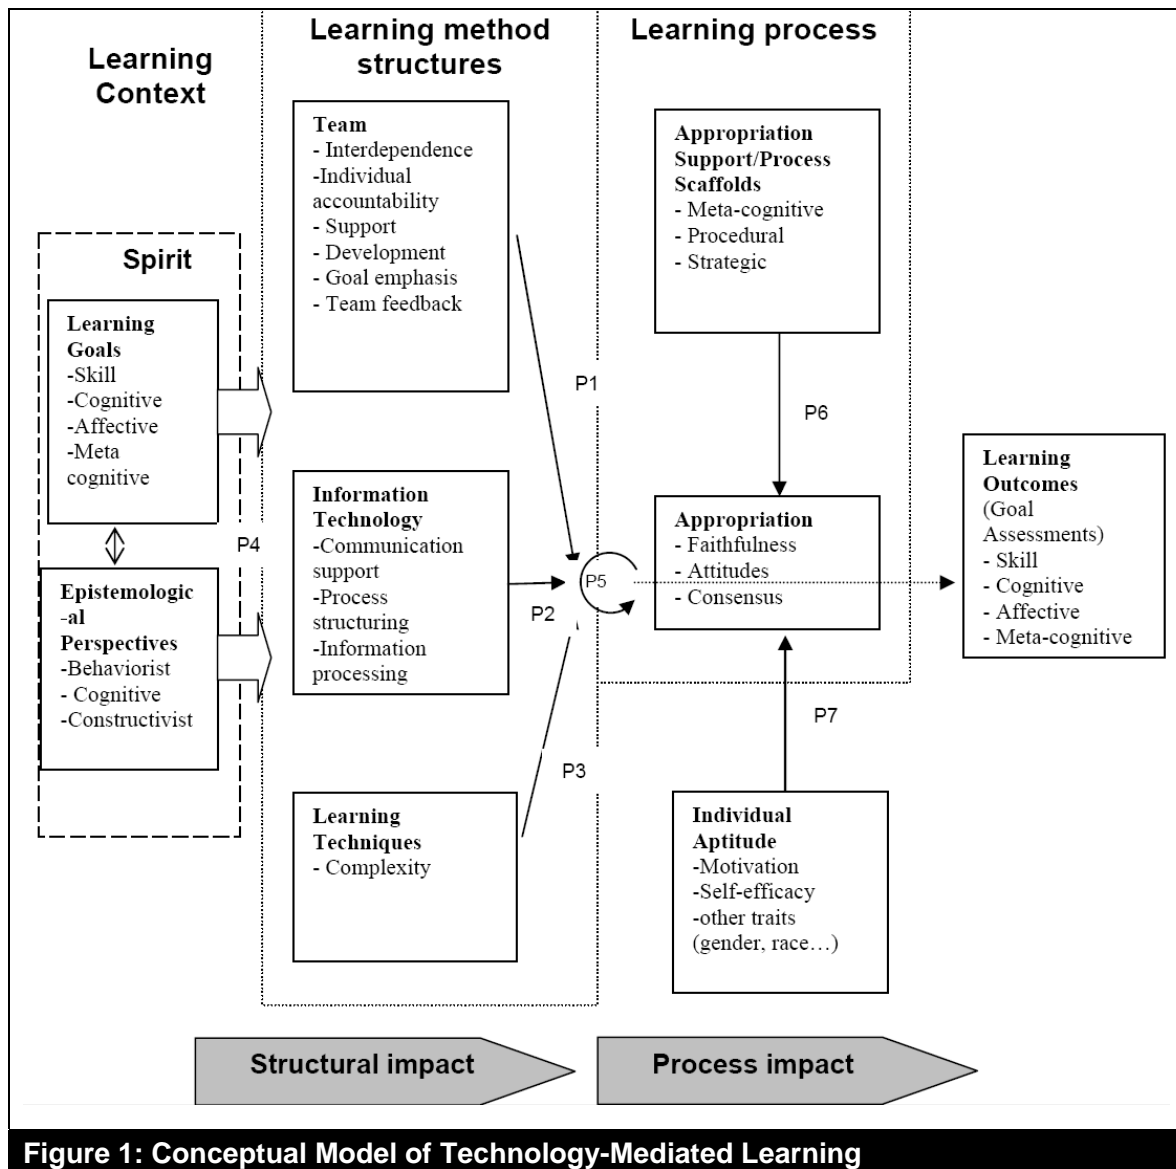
Learning Context

Spirit

Learning Goals
-Skill
-Cognitive
-Affective
-Meta cognitive

Epistemological Perspectives
-Behaviorist
- Cognitive
-Constructivist

Learning method structures

Team
- Interdependence
-Individual accountability
- Support
- Development
- Goal emphasis
- Team feedback

Information Technology
-Communication support
-Process structuring
-Information processing

Learning Techniques
- Complexity

P1

P2

P3

P4

P5

Learning process

Appropriation Support/Process Scaffolds
- Meta-cognitive
- Procedural
- Strategic

P6

Appropriation
- Faithfulness
- Attitudes
- Consensus

P7

Individual Aptitude
-Motivation
-Self-efficacy
-other traits (gender, race…)

Learning Outcomes
(Goal Assessments)
- Skill
- Cognitive
- Affective
- Meta-cognitive

Structural impact

Process impact

Figure 1: Conceptual Model of Technology-Mediated Learning